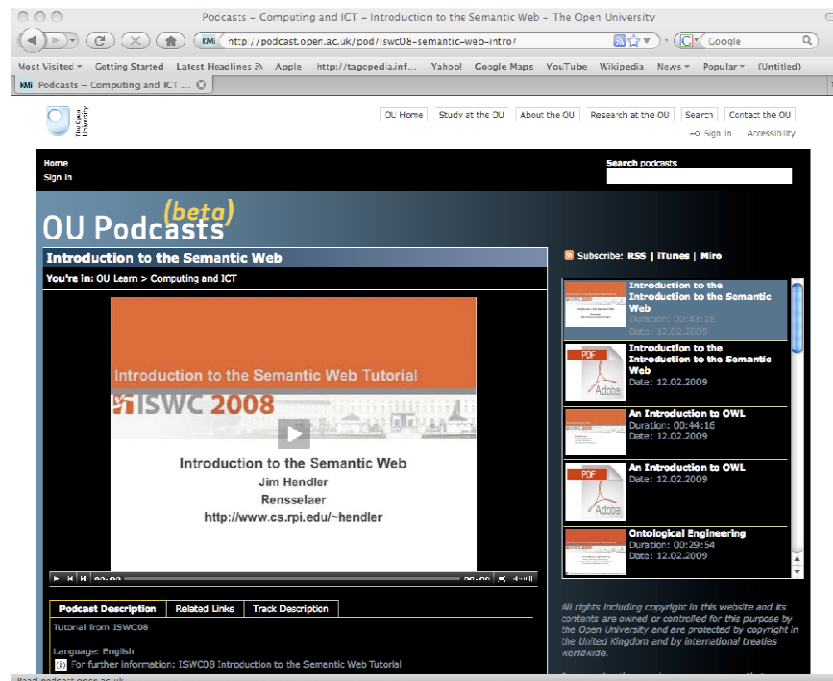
Podcasts – Computing and ICT – Introduction to the Semantic Web – The Open University

http://podcast.open.ac.uk/pod/iswc08-semantic-web-intro/

Google

Most Visited Getting Started Latest Headlines Apple http://tagcpedia.inf... Yahoo! Google Maps YouTube Wikipedia News Popular (Untitled)

Podcasts – Computing and ICT ...

The Open University

OU Home | Study at the OU | About the OU | Research at the OU | Search | Contact the OU

Sign in | Accessibility

Home
Sign in

Search podcasts

OU Podcasts (beta)

Introduction to the Semantic Web

You're in: OU Learn > Computing and ICT

Introduction to the Semantic Web Tutorial

ISWC 2008

Introduction to the Semantic Web
Jim Hendler
Rensselaer
http://www.cs.rpi.edu/~hendler

00:00 00:00

Podcast Description | Related Links | Track Description

Tutorial from ISWC08

Language: English

For further information: ISWC08 Introduction to the Semantic Web Tutorial

Subscribe: RSS | iTunes | Miro

Introduction to the Introduction to the Semantic Web
Duration: 00:43:18
Date: 12.02.2009

Introduction to the Introduction to the Semantic Web
Date: 12.02.2009

An Introduction to OWL
Duration: 00:44:16
Date: 12.02.2009

An Introduction to OWL
Date: 12.02.2009

Ontological Engineering
Duration: 00:29:54
Date: 12.02.2009

All rights including copyright in this website and its contents are owned or controlled for this purpose by the Open University and are protected by copyright in the United Kingdom and by international treaties worldwide.

Read podcast.open.ac.uk